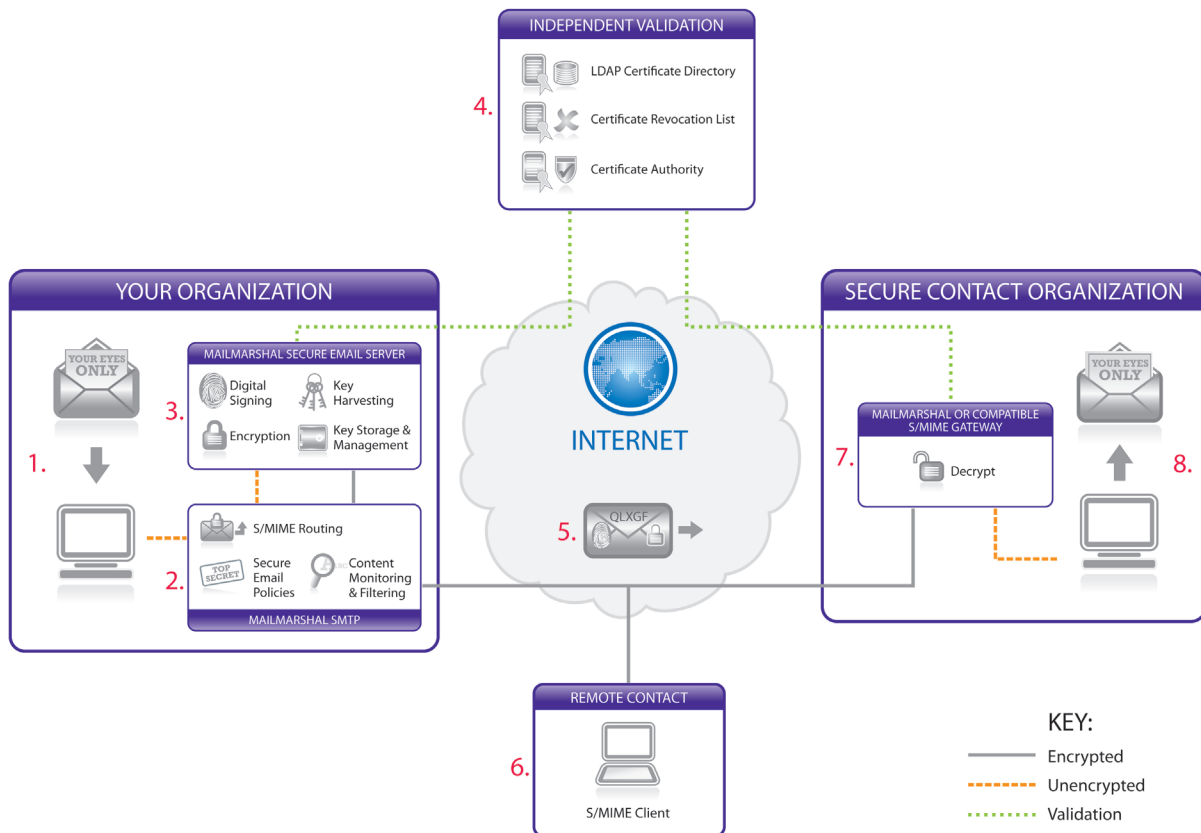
INDEPENDENT VALIDATION

4.

LDAP Certificate Directory

Certificate Revocation List

Certificate Authority

YOUR ORGANIZATION

YOUR EYES ONLY

1.

MAILMARSHAL SECURE EMAIL SERVER

3.

Digital Signing

Key Harvesting

Encryption

Key Storage & Management

S/MIME Routing

2.

TOP SECRET

Secure Email Policies

Content Monitoring & Filtering

MAILMARSHAL SMTP

INTERNET

5.

QLXGF

SECURE CONTACT ORGANIZATION

MAILMARSHAL OR COMPATIBLE S/MIME GATEWAY

7.

Decrypt

YOUR EYES ONLY

8.

REMOTE CONTACT

6.

S/MIME Client

KEY:

Encrypted

Unencrypted

Validation